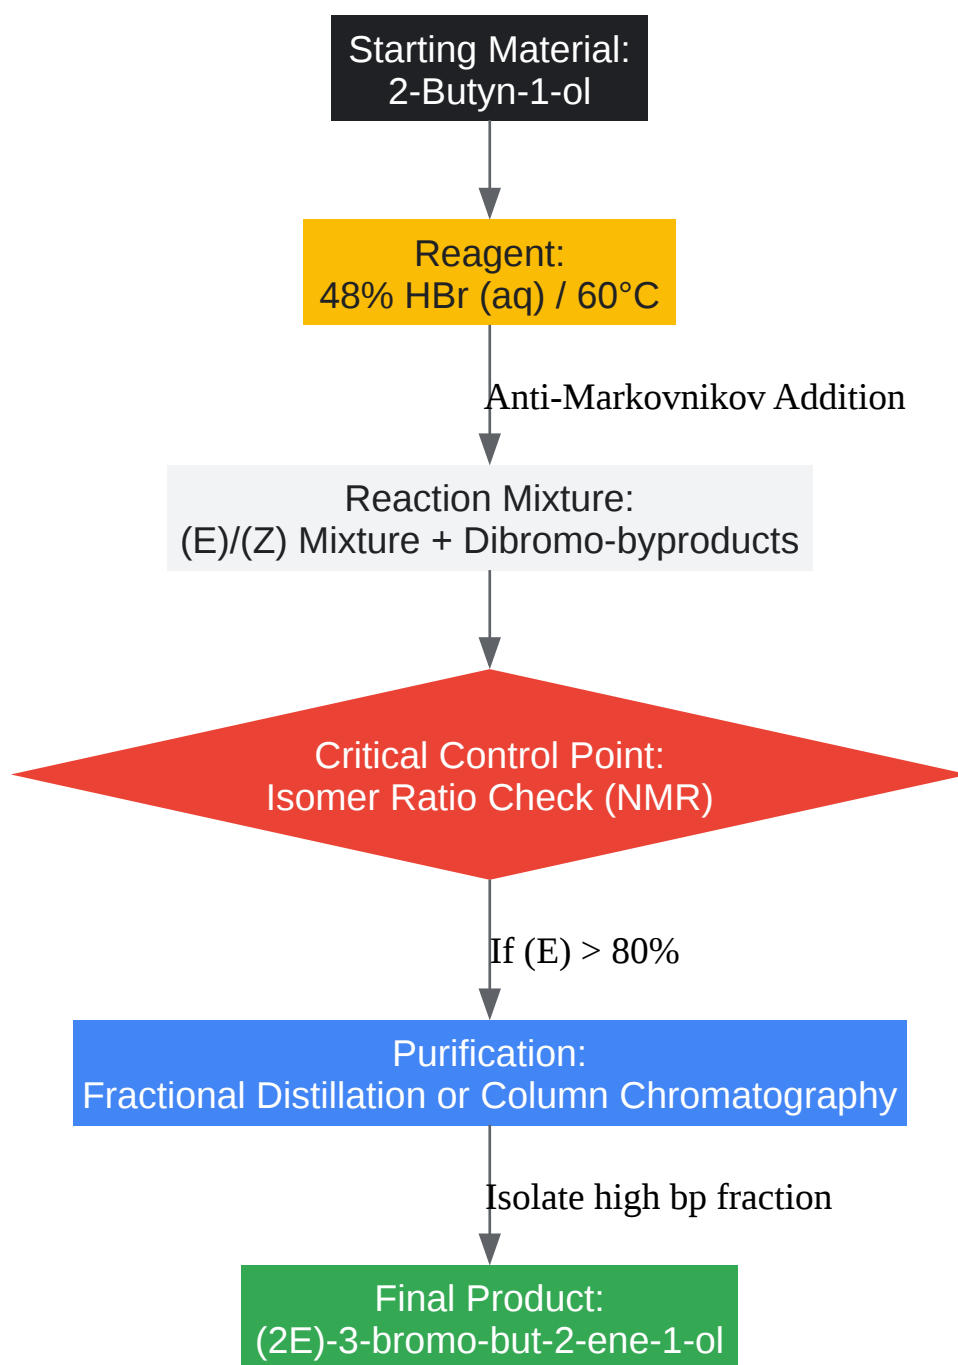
Starting Material:
2-Butyn-1-ol

Reagent:
48% HBr (aq) / 60°C

Anti-Markovnikov Addition

Reaction Mixture:
(E)/(Z) Mixture + Dibromo-byproducts

Critical Control Point:
Isomer Ratio Check (NMR)

If (E) > 80%

Purification:
Fractional Distillation or Column Chromatography

Isolate high bp fraction

Final Product:
(2E)-3-bromo-but-2-ene-1-ol